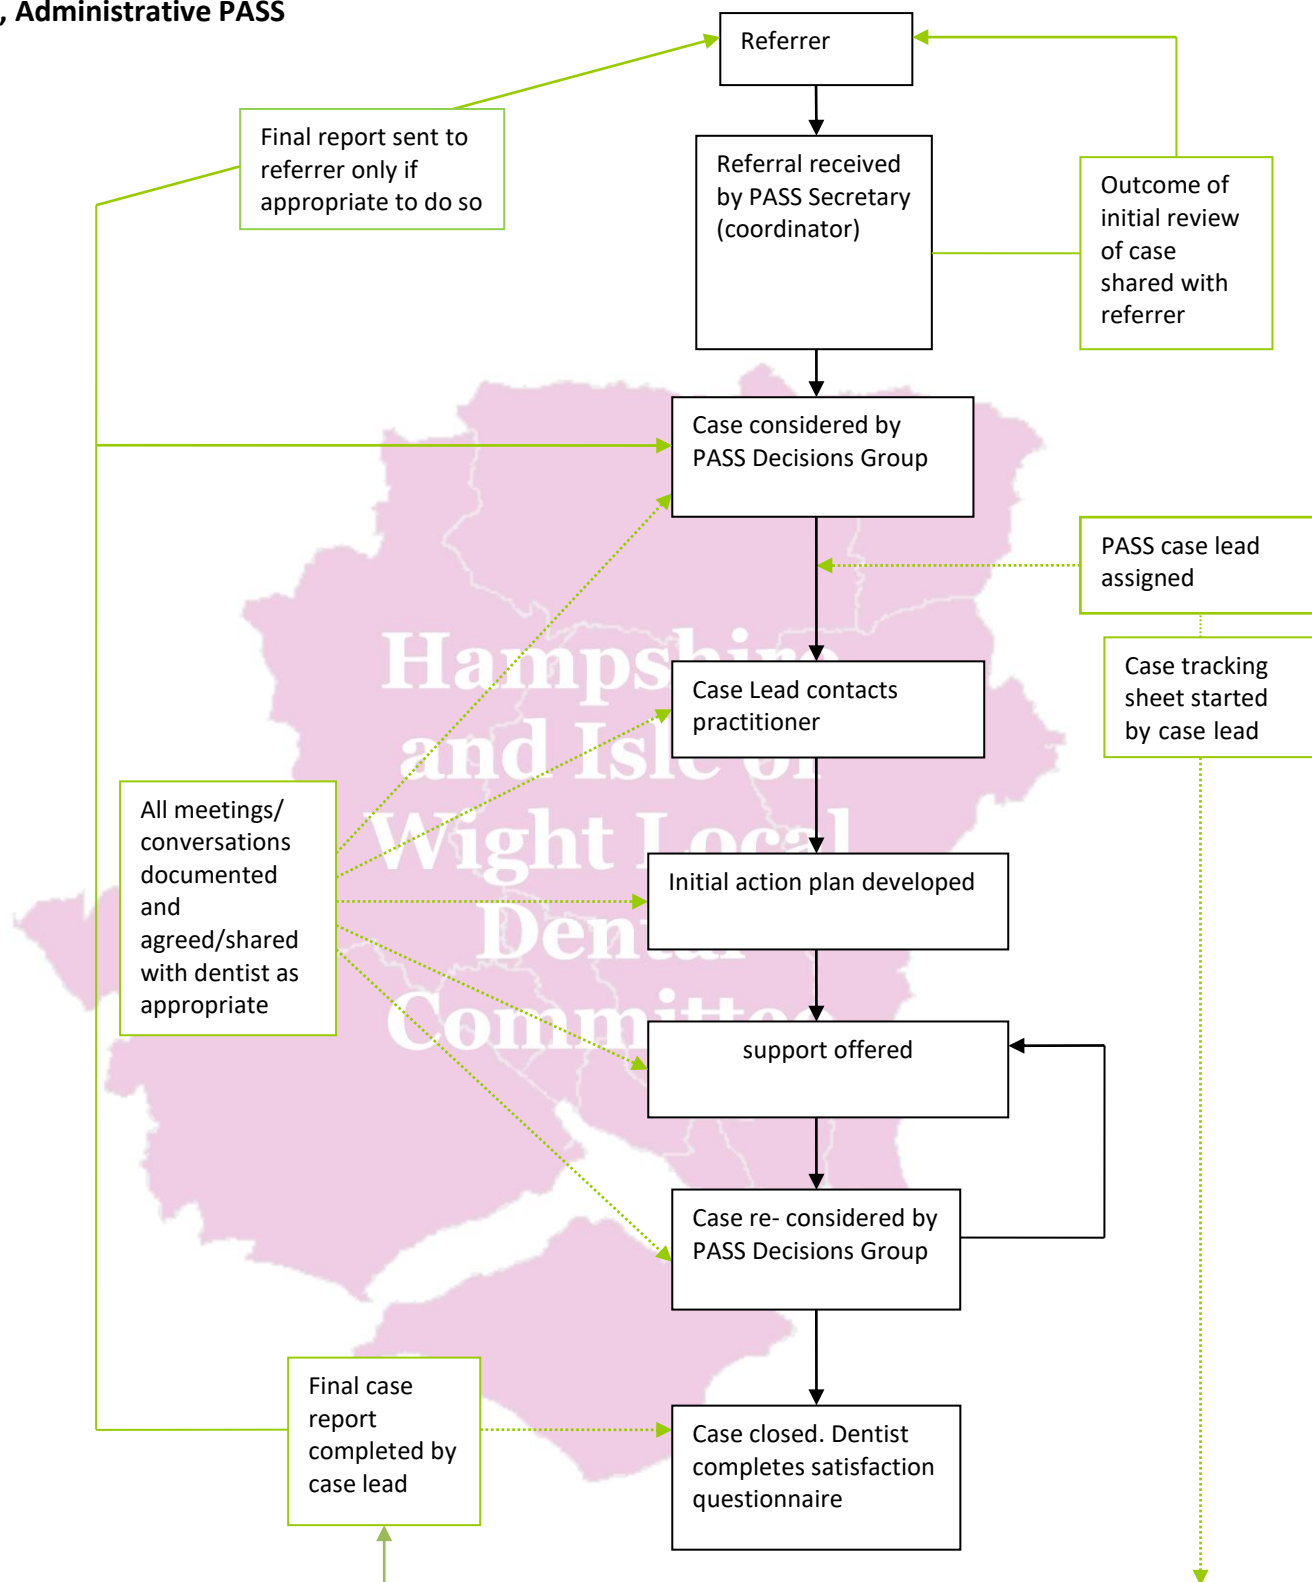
, Administrative PASS

Referrer

Final report sent to referrer only if appropriate to do so

Referral received by PASS Secretary (coordinator)

Outcome of initial review of case shared with referrer

Case considered by PASS Decisions Group

PASS case lead assigned

Case tracking sheet started by case lead

Case Lead contacts practitioner

All meetings/ conversations documented and agreed/shared with dentist as appropriate

Initial action plan developed

support offered

Case re- considered by PASS Decisions Group

Final case report completed by case lead

Case closed. Dentist completes satisfaction questionnaire

Hampshire and Isle of Wight Local Dental Committee